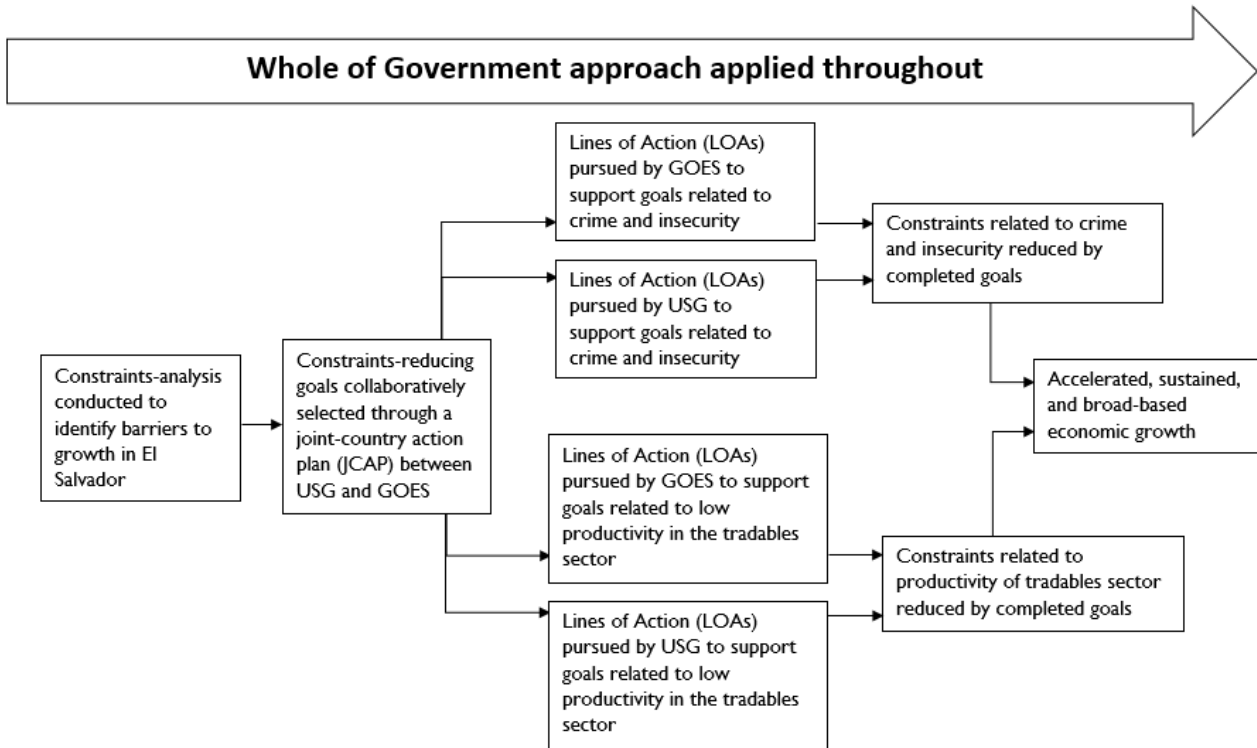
Whole of Government approach applied throughout

Constraints-analysis conducted to identify barriers to growth in El Salvador

Constraints-reducing goals collaboratively selected through a joint-country action plan (JCAP) between USG and GOES

Lines of Action (LOAs) pursued by GOES to support goals related to crime and insecurity

Lines of Action (LOAs) pursued by USG to support goals related to crime and insecurity

Lines of Action (LOAs) pursued by GOES to support goals related to low productivity in the tradables sector

Lines of Action (LOAs) pursued by USG to support goals related to low productivity in the tradables sector

Constraints related to crime and insecurity reduced by completed goals

Constraints related to productivity of tradables sector reduced by completed goals

Accelerated, sustained, and broad-based economic growth